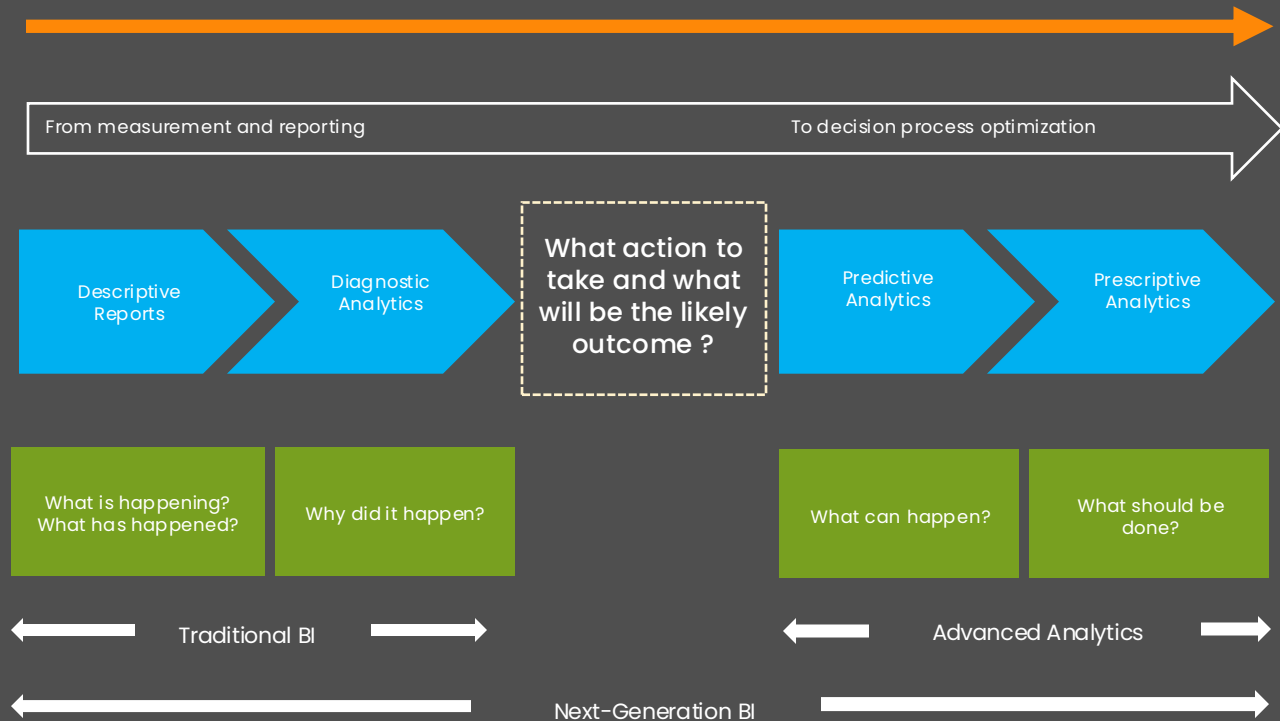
From measurement and reporting

To decision process optimization

Descriptive Reports

Diagnostic Analytics

What action to take and what will be the likely outcome ?

Predictive Analytics

Prescriptive Analytics

What is happening? What has happened?

Why did it happen?

What can happen?

What should be done?

Traditional BI

Advanced Analytics

Next-Generation BI